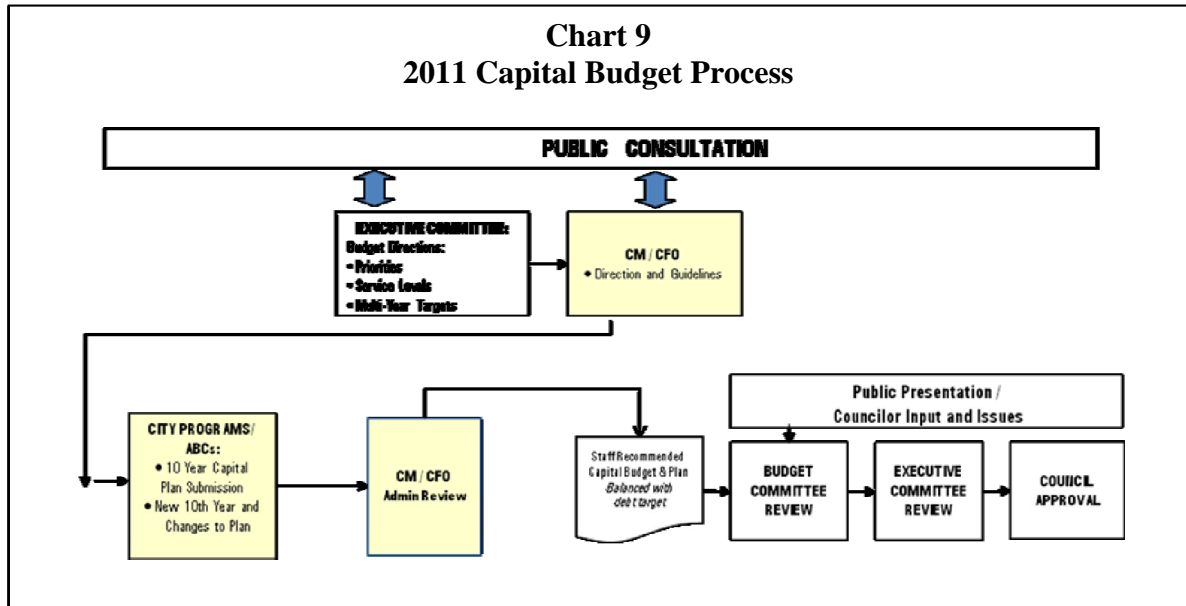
Chart 9
2011 Capital Budget Process

PUBLIC CONSULTATION

EXECUTIVE COMMITTEE:
Budget Directions:
• Priorities
• Service Levels
• Multi-Year Targets

CM / CFO
• Direction and Guidelines

CITY PROGRAMS/ ABCs:
• 10 Year Capital Plan Submission
• New 10th Year and Changes to Plan

CM / CFO
Admin Review

Staff Recommended Capital Budget & Plan
*Balanced with debt target*

Public Presentation / Councilor Input and Issues

BUDGET COMMITTEE REVIEW

EXECUTIVE COMMITTEE REVIEW

COUNCIL APPROVAL